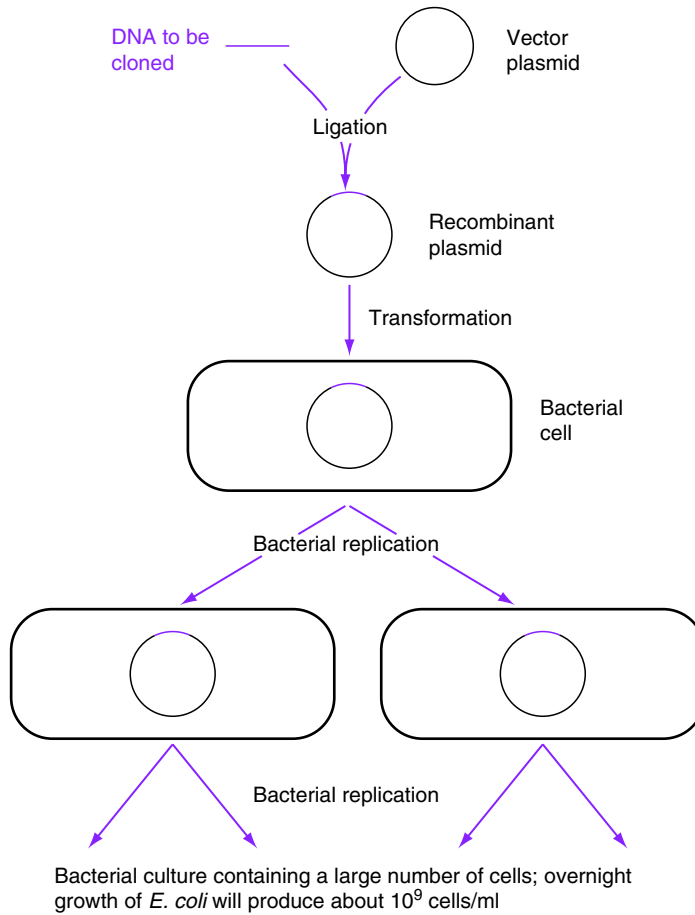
DNA to be cloned

Vector plasmid

Ligation

Recombinant plasmid

Transformation

Bacterial cell

Bacterial replication

Bacterial replication

Bacterial culture containing a large number of cells; overnight growth of E. coli will produce about $10^9$ cells/ml